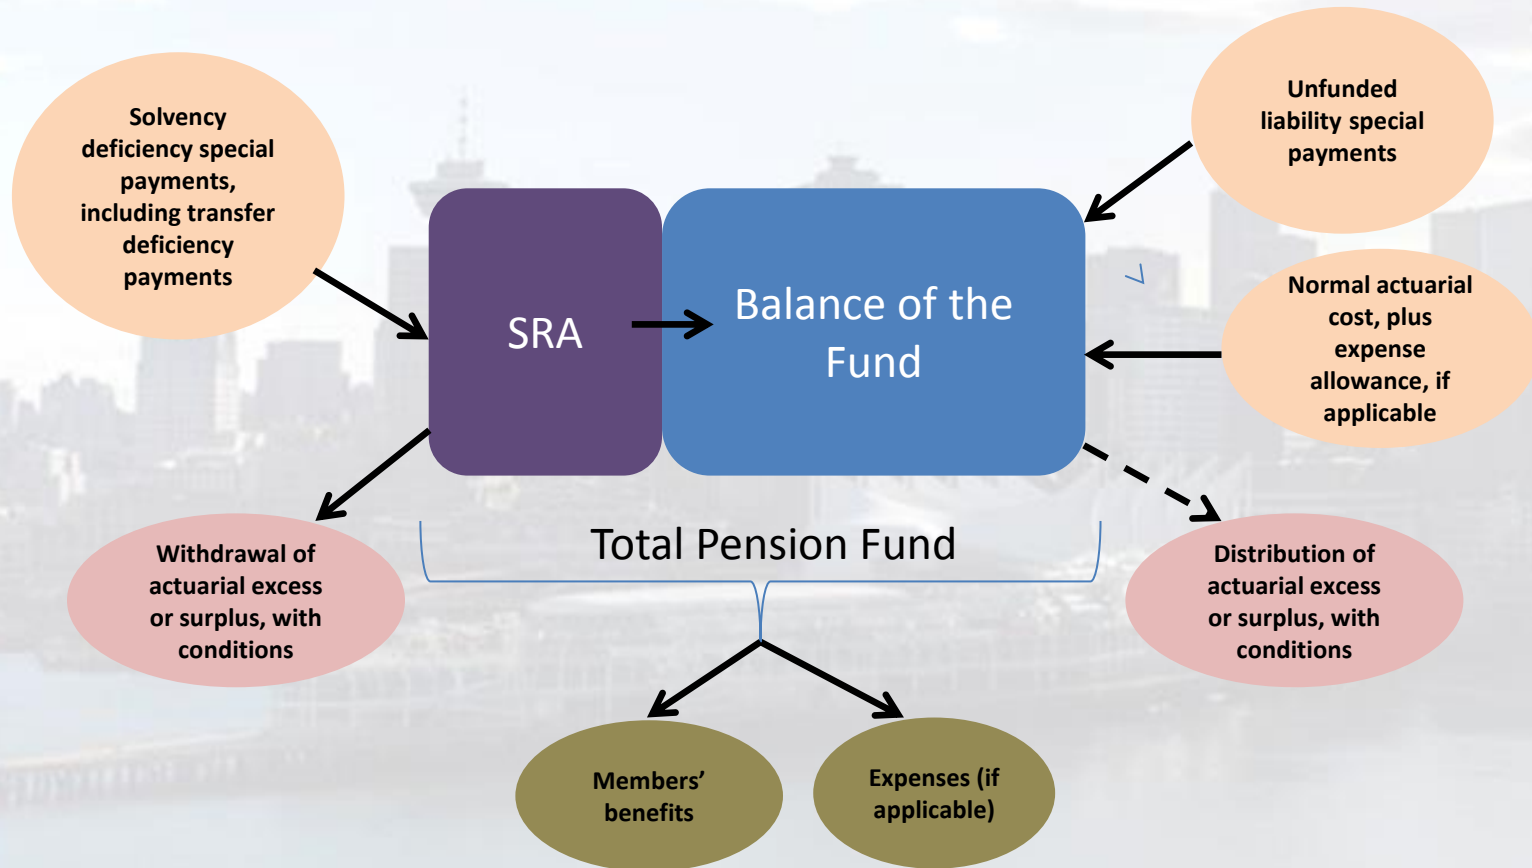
Solvency deficiency special payments, including transfer deficiency payments

Unfunded liability special payments

SRA

Balance of the Fund

Normal actuarial cost, plus expense allowance, if applicable

Withdrawal of actuarial excess or surplus, with conditions

Total Pension Fund

Distribution of actuarial excess or surplus, with conditions

Members' benefits

Expenses (if applicable)